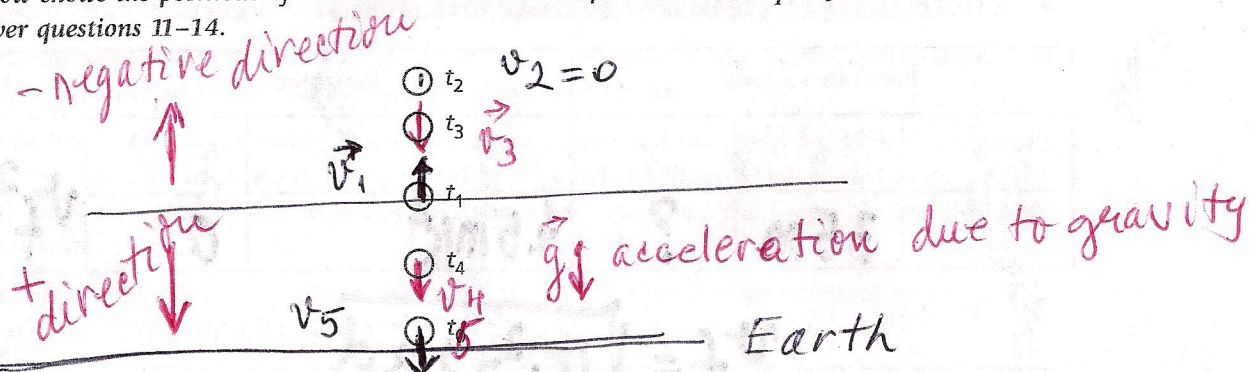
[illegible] shows the position of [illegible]
ver questions 11–14.

-negative direction

$t_2$ $v_2=0$

$t_3$ $\vec{v}_3$

$\vec{v}_1$

$t_1$

+direction

$t_4$ $\vec{g}$ acceleration due to gravity

$v_4$

$v_5$ $t_5$

Earth